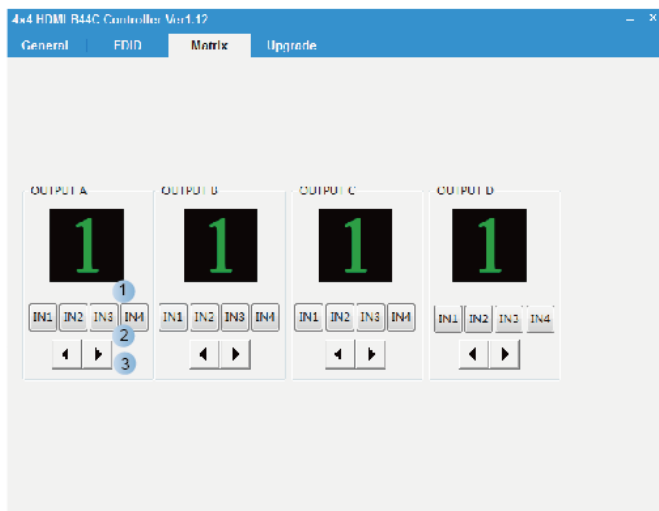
4x4 HDMI B44C Controller Ver1.12

– ×

General | EDID | Matrix | Upgrade

OUTPUT A

1

1

IN1 IN2 IN3 IN4

2

◀ ▶

3

OUTPUT B

1

IN1 IN2 IN3 IN4

◀ ▶

OUTPUT C

1

IN1 IN2 IN3 IN4

◀ ▶

OUTPUT D

1

IN1 IN2 IN3 IN4

◀ ▶